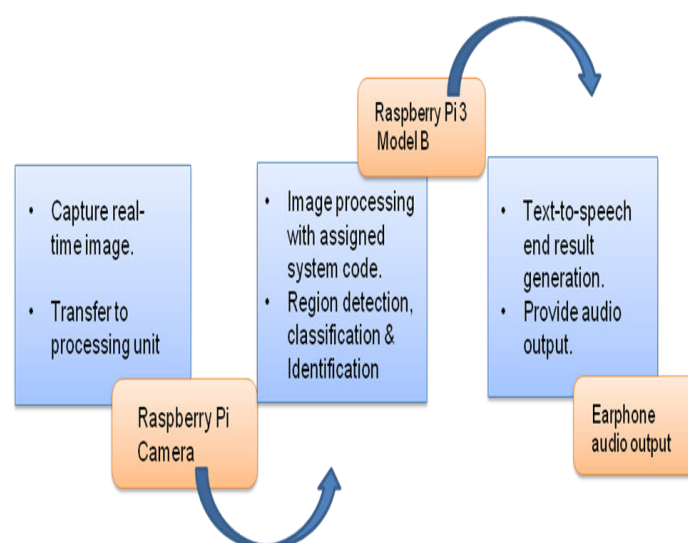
• Capture real-time image.

• Transfer to processing unit

Raspberry Pi Camera

• Image processing with assigned system code.
• Region detection, classification & Identification

Raspberry Pi 3 Model B

• Text-to-speech end result generation.
• Provide audio output.

Earphone audio output